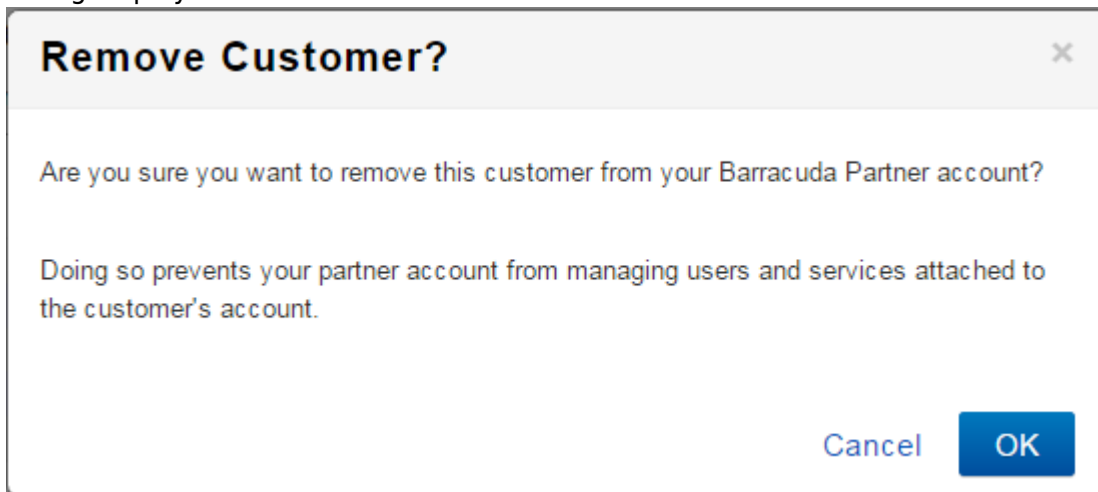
Remove Customer?

×

Are you sure you want to remove this customer from your Barracuda Partner account?

Doing so prevents your partner account from managing users and services attached to the customer's account.

Cancel OK